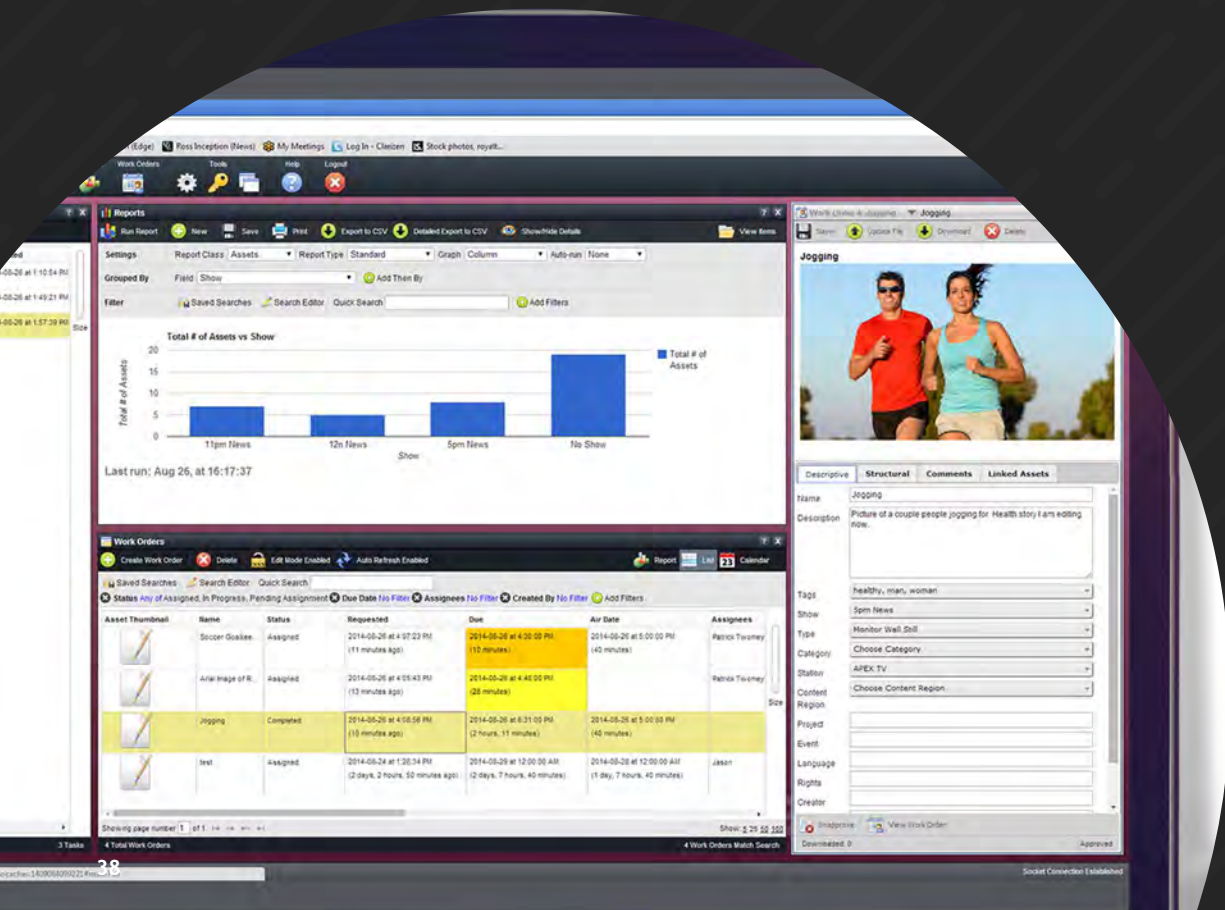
(Edge) Ross Inception (News) My Meetings Log In - Clarizen Stock photos, royalt...

Work Orders Tools Help Logout

ed
-08-26 at 1:10:54 PM
-08-26 at 1:49:21 PM
-08-26 at 1:57:39 PM

Size

Reports

Run Report New Save Print Export to CSV Detailed Export to CSV Show/Hide Details View Items

Settings Report Class Assets Report Type Standard Graph Column Auto-run None

Grouped By Field Show Add Then By

Filter Saved Searches Search Editor Quick Search Add Filters

Total # of Assets vs Show

Total # of Assets

| Show | Total # of Assets |
|---|---|
| 11pm News | 7 |
| 12n News | 5 |
| 5pm News | 8 |
| No Show | 19 |

20
15
10
5
0

Show

Last run: Aug 26, at 16:17:37

Work Orders

Create Work Order Delete Edit Mode Enabled Auto Refresh Enabled Report List Calendar

Saved Searches Search Editor Quick Search

Status Any of Assigned, In Progress, Pending Assignment Due Date No Filter Assignees No Filter Created By No Filter Add Filters

| Asset Thumbnail | Name | Status | Requested | Due | Air Date | Assignees |
|---|---|---|---|---|---|---|
| | Soccer Goalkee... | Assigned | 2014-08-26 at 4:07:23 PM (11 minutes ago) | 2014-08-26 at 4:30:00 PM (10 minutes) | 2014-08-26 at 5:00:00 PM (40 minutes) | Patrick Twomey |
| | Arial Image of R... | Assigned | 2014-08-26 at 4:05:43 PM (13 minutes ago) | 2014-08-26 at 4:48:00 PM (28 minutes) | | Patrick Twomey |
| | Jogging | Completed | 2014-08-26 at 4:08:56 PM (10 minutes ago) | 2014-08-26 at 6:31:00 PM (2 hours, 11 minutes) | 2014-08-26 at 5:00:00 PM (40 minutes) | |
| | test | Assigned | 2014-08-24 at 1:20:34 PM (2 days, 2 hours, 50 minutes ago) | 2014-08-29 at 12:00:00 AM (2 days, 7 hours, 40 minutes) | 2014-08-28 at 12:00:00 AM (1 day, 7 hours, 40 minutes) | Jason |

Size

Showing page number 1 of 1 Show: 5 25 50 100

4 Total Work Orders 4 Work Orders Match Search

3 Tasks

Work Order: Jogging Jogging

Save Upload File Download Delete

Jogging

Descriptive Structural Comments Linked Assets

Name Jogging

Description Picture of a couple people jogging for Health story I am editing now.

Tags healthy, man, woman

Show 5pm News

Type Monitor Wall Still

Category Choose Category

Station APEX TV

Content Region Choose Content Region

Project

Event

Language

Rights

Creator

Unapprove View Work Order

Downloaded: 0 Approved

38

Socket Connection Established